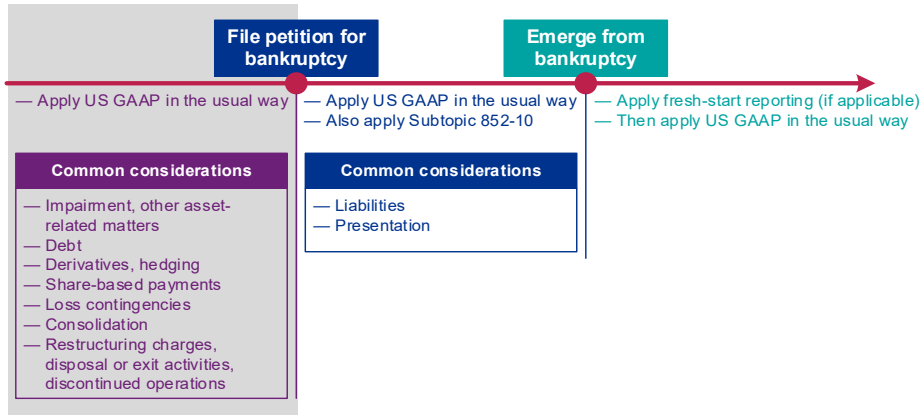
File petition for bankruptcy

Emerge from bankruptcy

— Apply US GAAP in the usual way

Common considerations

— Impairment, other asset-related matters
— Debt
— Derivatives, hedging
— Share-based payments
— Loss contingencies
— Consolidation
— Restructuring charges, disposal or exit activities, discontinued operations

— Apply US GAAP in the usual way
— Also apply Subtopic 852-10

Common considerations

— Liabilities
— Presentation

— Apply fresh-start reporting (if applicable)
— Then apply US GAAP in the usual way